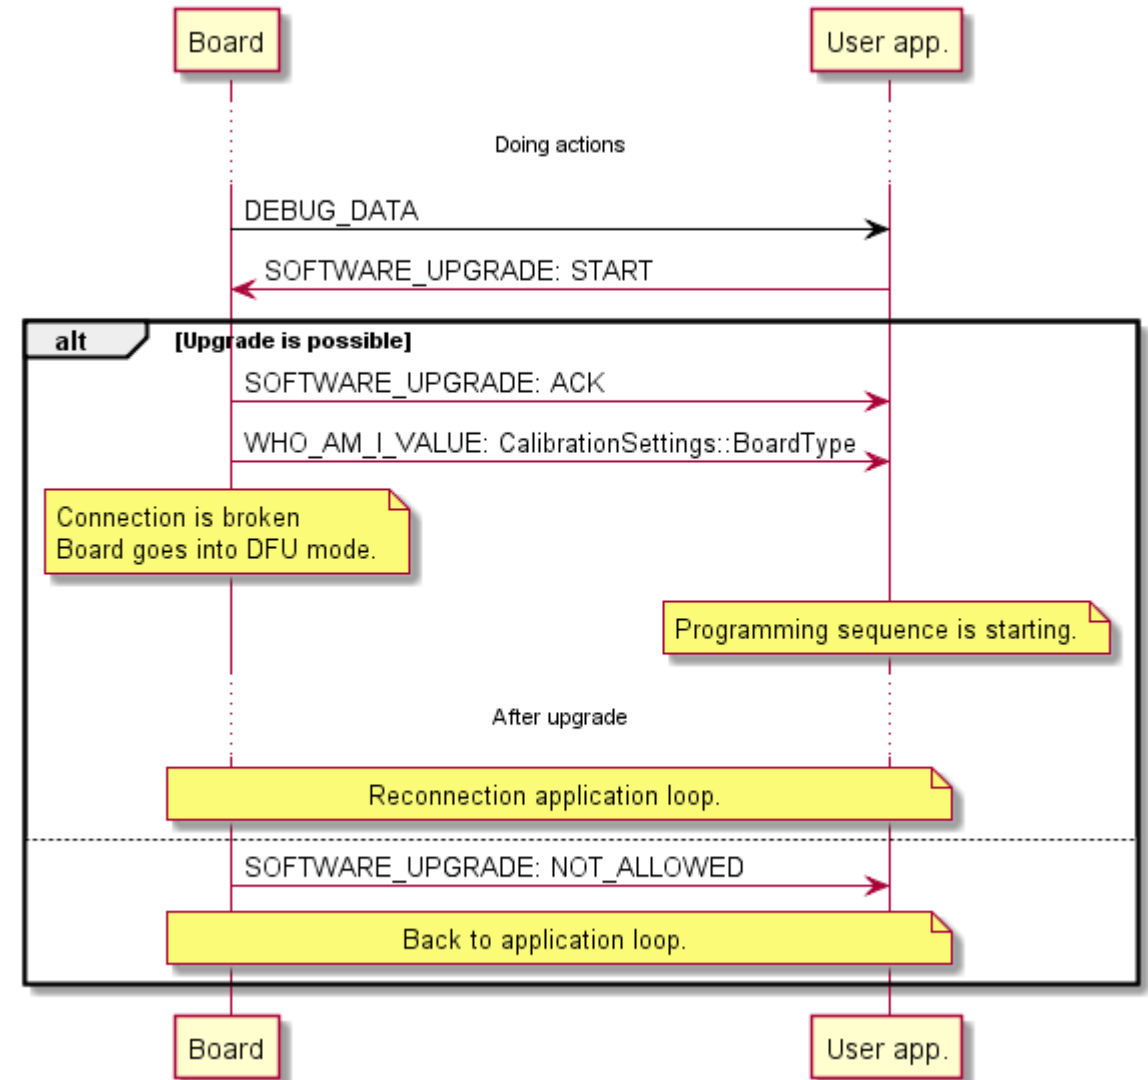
Board

User app.

Doing actions

DEBUG_DATA

SOFTWARE_UPGRADE: START

alt [Upgrade is possible]

SOFTWARE_UPGRADE: ACK

WHO_AM_I_VALUE: CalibrationSettings::BoardType

Connection is broken
Board goes into DFU mode.

Programming sequence is starting.

After upgrade

Reconnection application loop.

SOFTWARE_UPGRADE: NOT_ALLOWED

Back to application loop.

Board

User app.